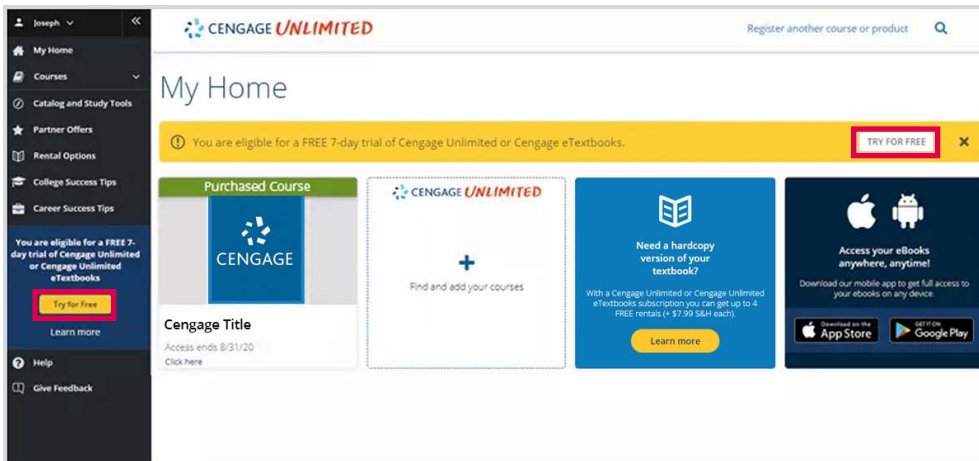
Joseph
My Home
Courses
Catalog and Study Tools
Partner Offers
Rental Options
College Success Tips
Career Success Tips
You are eligible for a FREE 7-day trial of Cengage Unlimited or Cengage Unlimited eTextbooks
Try for Free
Learn more
Help
Give Feedback

CENGAGE UNLIMITED
Register another course or product

My Home

You are eligible for a FREE 7-day trial of Cengage Unlimited or Cengage eTextbooks.
TRY FOR FREE

Purchased Course
CENGAGE
Cengage Title
Access ends 8/31/20
Click here

CENGAGE UNLIMITED
+
Find and add your courses

Need a hardcopy version of your textbook?
With a Cengage Unlimited or Cengage Unlimited eTextbooks subscription you can get up to 4 FREE rentals (+ $7.99 S&H each).
Learn more

Access your eBooks anywhere, anytime!
Download our mobile app to get full access to your ebooks on any device.
Download on the App Store
GET IT ON Google Play